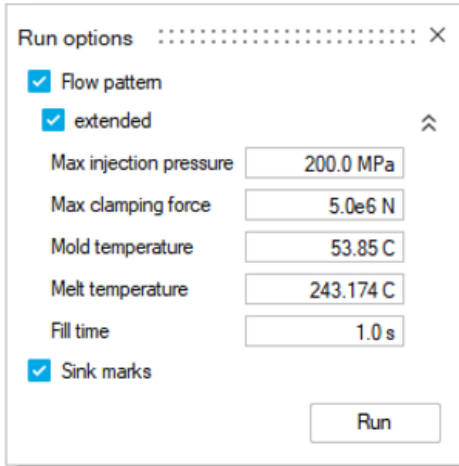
Run options

Flow pattern

extended

| Max injection pressure | 200.0 MPa |
|---|---|
| Max clamping force | 5.0e6 N |
| Mold temperature | 53.85 C |
| Melt temperature | 243.174 C |
| Fill time | 1.0 s |

Sink marks

Run